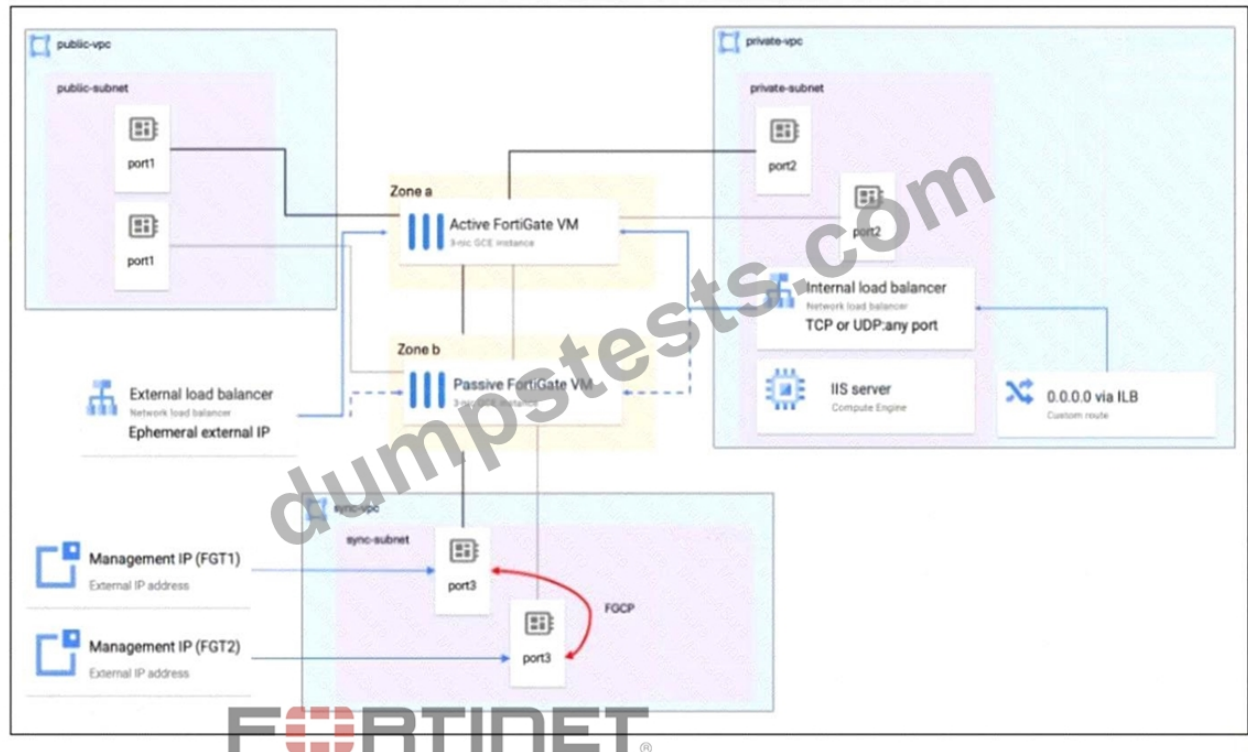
public-vpc

public-subnet

port1

port1

private-vpc

private-subnet

port2

port2

Zone a

Active FortiGate VM
3-nic GCE instance

Zone b

Passive FortiGate VM
3-nic GCE instance

Internal load balancer
Network load balancer
TCP or UDP:any port

IIS server
Compute Engine

0.0.0.0 via ILB
Custom route

External load balancer
Network load balancer
Ephemeral external IP

sync-vpc

sync-subnet

port3

port3

FGCP

Management IP (FGT1)
External IP address

Management IP (FGT2)
External IP address

dumpstests.com

FURTINET®